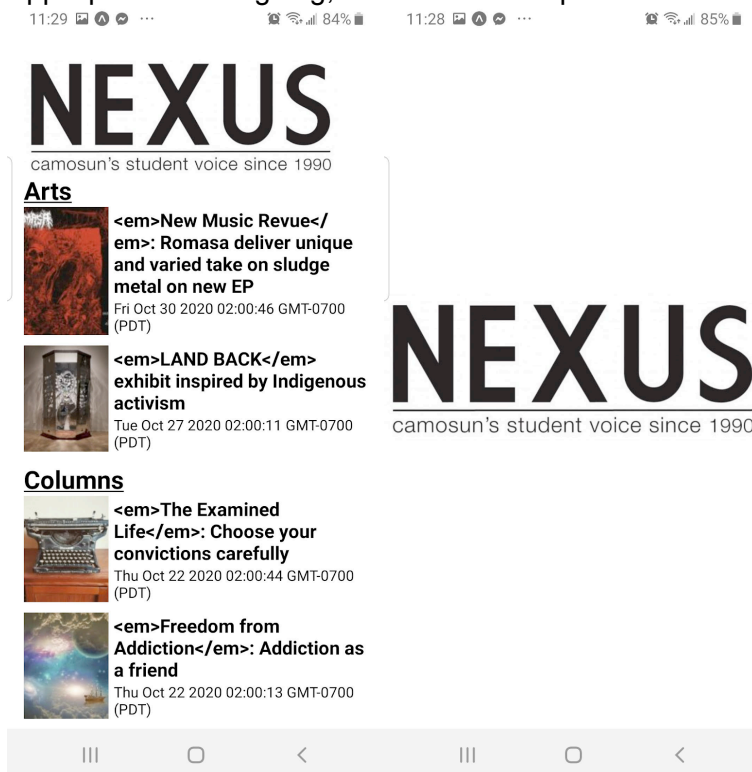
11:29 ··· 84%

NEXUS
camosun's student voice since 1990

Arts

<em>New Music Revue</em>: Romasa deliver unique and varied take on sludge metal on new EP
Fri Oct 30 2020 02:00:46 GMT-0700 (PDT)

<em>LAND BACK</em> exhibit inspired by Indigenous activism
Tue Oct 27 2020 02:00:11 GMT-0700 (PDT)

Columns

<em>The Examined Life</em>: Choose your convictions carefully
Thu Oct 22 2020 02:00:44 GMT-0700 (PDT)

<em>Freedom from Addiction</em>: Addiction as a friend
Thu Oct 22 2020 02:00:13 GMT-0700 (PDT)

11:28 ··· 85%

NEXUS
camosun's student voice since 1990